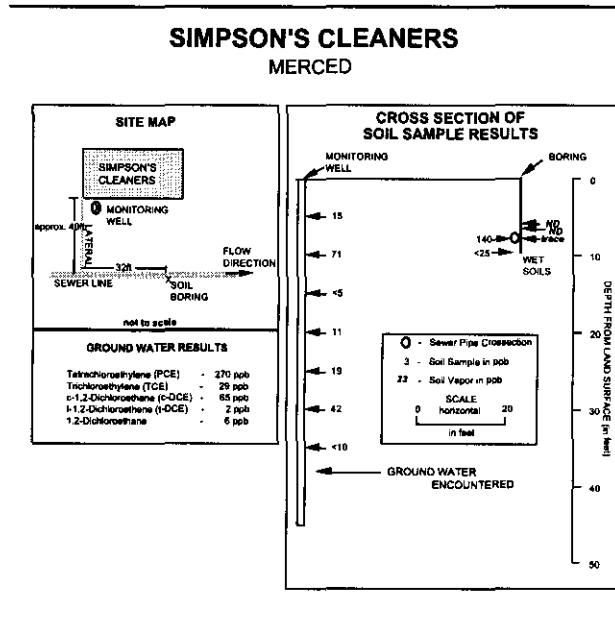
SIMPSON'S CLEANERS
MERCED

SITE MAP

SIMPSON'S CLEANERS

MONITORING WELL

approx. 40ft

LATERAL

FLOW DIRECTION

32ft

SEWER LINE

SOIL BORING

not to scale

GROUND WATER RESULTS

| | | |
|---|---|---|
| Tetrachloroethylene (PCE) | - | 270 ppb |
| Trichloroethylene (TCE) | - | 29 ppb |
| c-1,2-Dichloroethene (c-DCE) | - | 65 ppb |
| t-1,2-Dichloroethene (t-DCE) | - | 2 ppb |
| 1,2-Dichloroethane | - | 6 ppb |

CROSS SECTION OF SOIL SAMPLE RESULTS

MONITORING WELL

BORING

15

71

<5

11

19

42

<10

ND

ND

trace

140

<25

WET SOILS

Sewer Pipe Crossection

3 - Soil Sample in ppb

23 - Soil Vapor in ppb

SCALE

0 horizontal 20

in feet

GROUND WATER ENCOUNTERED

0

10

20

30

40

50

DEPTH FROM LAND SURFACE (in feet)